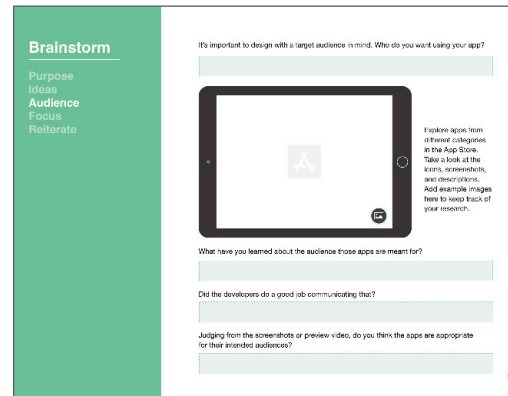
Brainstorm

Purpose
Ideas
Audience
Focus
Reiterate

It's important to design with a target audience in mind. Who do you want using your app?

Explore apps from different categories in the App Store. Take a look at the icons, screenshots, and descriptions. Add example images here to keep track of your research.

What have you learned about the audience those apps are meant for?

Did the developers do a good job communicating that?

Judging from the screenshots or preview video, do you think the apps are appropriate for their intended audiences?